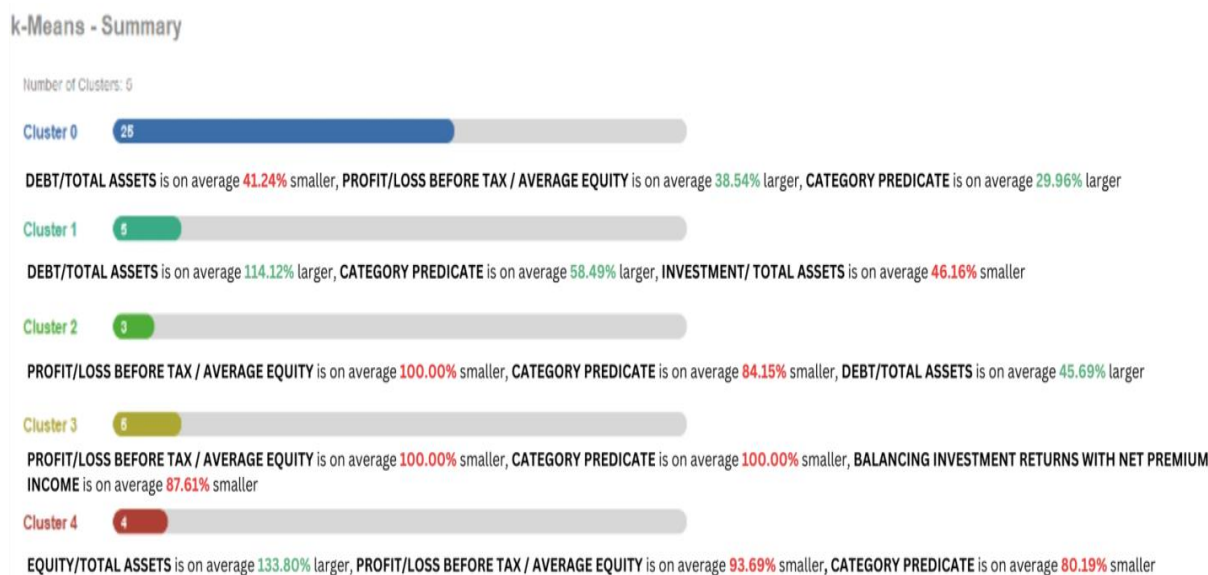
k-Means - Summary

Number of Clusters: 6

Cluster 0 25

DEBT/TOTAL ASSETS is on average 41.24% smaller, PROFIT/LOSS BEFORE TAX / AVERAGE EQUITY is on average 38.54% larger, CATEGORY PREDICATE is on average 29.96% larger

Cluster 1 5

DEBT/TOTAL ASSETS is on average 114.12% larger, CATEGORY PREDICATE is on average 58.49% larger, INVESTMENT/ TOTAL ASSETS is on average 46.16% smaller

Cluster 2 3

PROFIT/LOSS BEFORE TAX / AVERAGE EQUITY is on average 100.00% smaller, CATEGORY PREDICATE is on average 84.15% smaller, DEBT/TOTAL ASSETS is on average 45.69% larger

Cluster 3 5

PROFIT/LOSS BEFORE TAX / AVERAGE EQUITY is on average 100.00% smaller, CATEGORY PREDICATE is on average 100.00% smaller, BALANCING INVESTMENT RETURNS WITH NET PREMIUM INCOME is on average 87.61% smaller

Cluster 4 4

EQUITY/TOTAL ASSETS is on average 133.80% larger, PROFIT/LOSS BEFORE TAX / AVERAGE EQUITY is on average 93.69% smaller, CATEGORY PREDICATE is on average 80.19% smaller